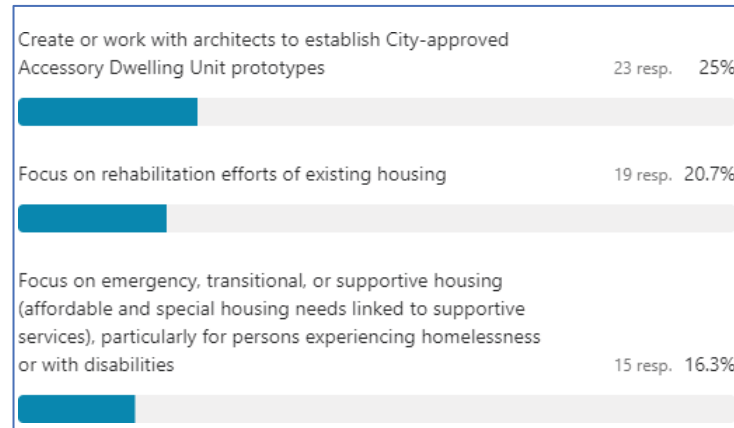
Create or work with architects to establish City-approved Accessory Dwelling Unit prototypes
23 resp. 25%

Focus on rehabilitation efforts of existing housing
19 resp. 20.7%

Focus on emergency, transitional, or supportive housing (affordable and special housing needs linked to supportive services), particularly for persons experiencing homelessness or with disabilities
15 resp. 16.3%